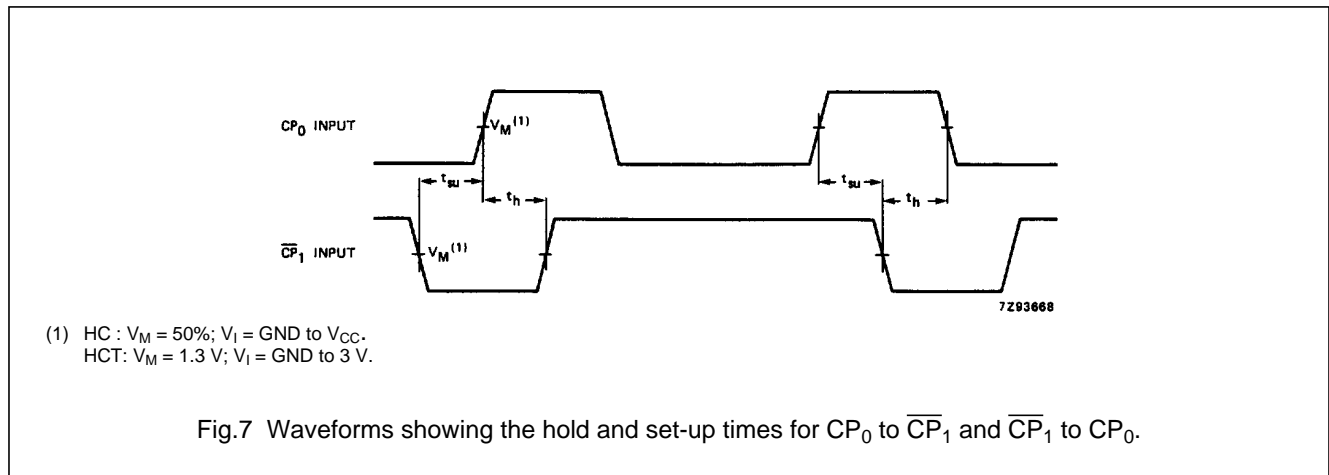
$CP_0$ INPUT

$V_M^{(1)}$

$t_{su}$

$t_h$

$t_{su}$

$t_h$

$\overline{CP}_1$ INPUT

$V_M^{(1)}$

7Z93668

(1) HC : $V_M$ = 50%; $V_I$ = GND to $V_{CC}$.
HCT: $V_M$ = 1.3 V; $V_I$ = GND to 3 V.

Fig.7 Waveforms showing the hold and set-up times for $CP_0$ to $\overline{CP}_1$ and $\overline{CP}_1$ to $CP_0$.